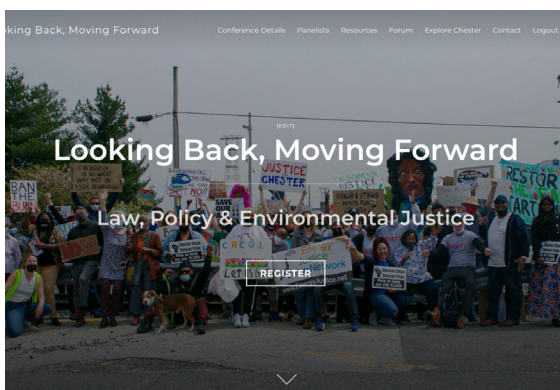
oking Back, Moving Forward

Conference Details Panelists Resources Forum Explore Chester Contact Logout

[EDIT]

Looking Back, Moving Forward

Law, Policy & Environmental Justice

REGISTER

BAN

JUSTICE CHESTER

SAVE OUR

RESTOR

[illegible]